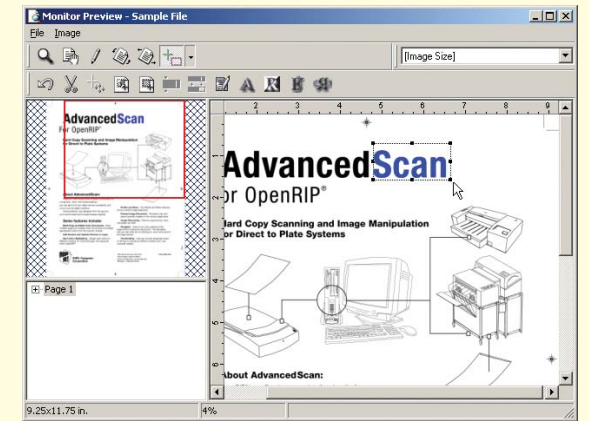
Monitor Preview - Sample File

File Image

[Image Size]

AdvancedScan
For OpenRIP®
Hard Copy Scanning and Image Manipulation for Direct to Plate Systems

Page 1

2 3 4 5 6 7 8

1 2 3 4 5 6

AdvancedScan
or OpenRIP®
ard Copy Scanning and Image Manipulation
or Direct to Plate Systems

About AdvancedScan:

9.25x11.75 in.
4%